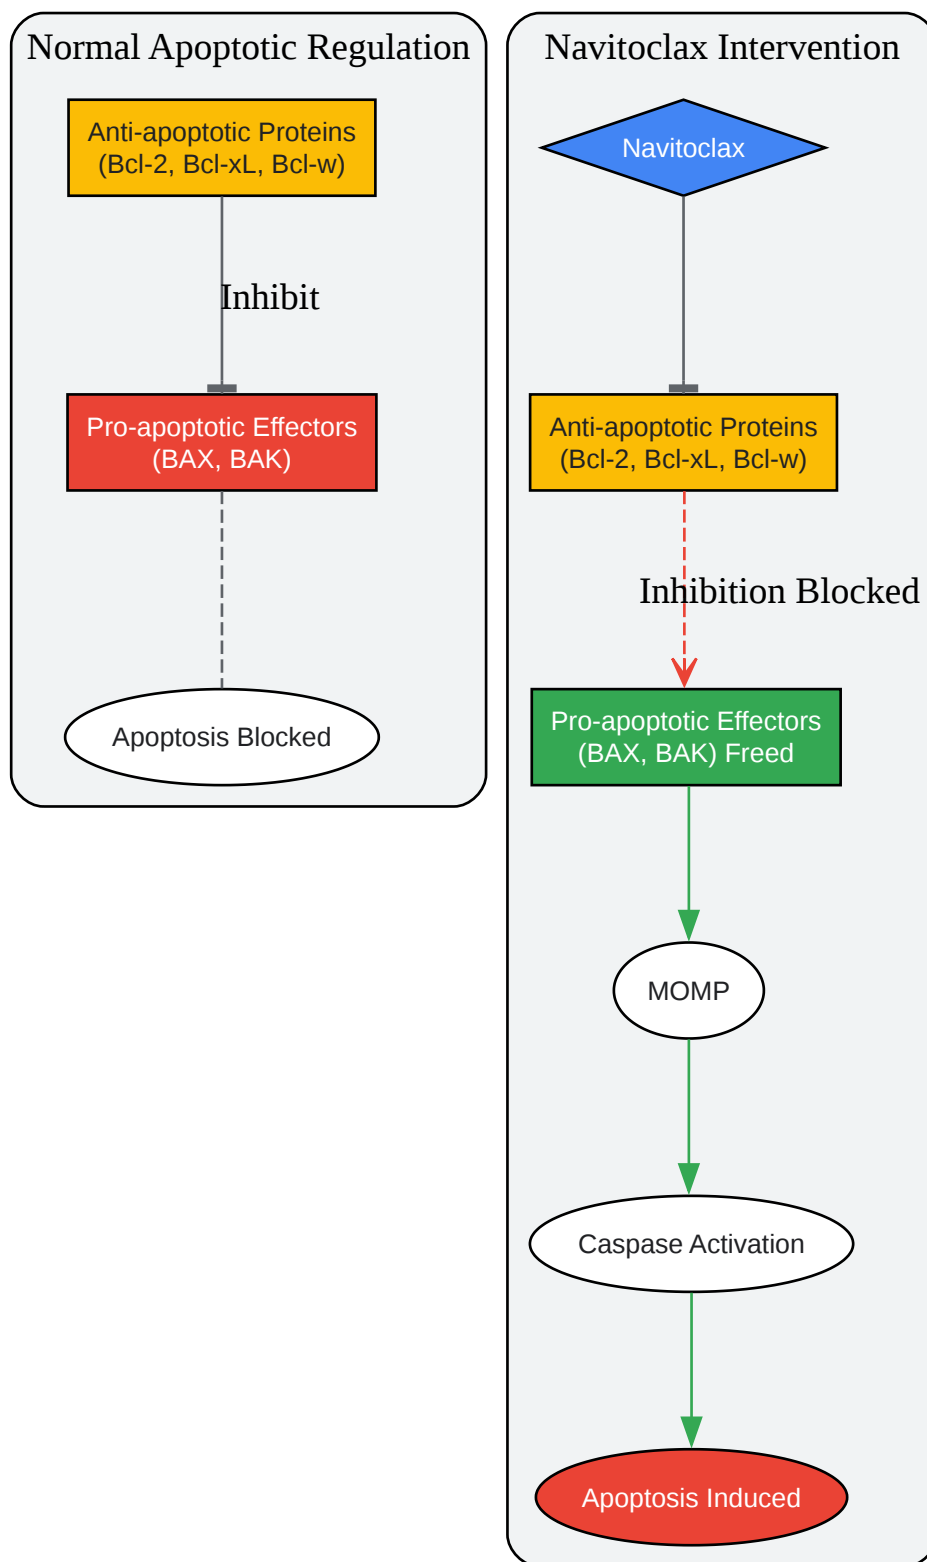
Normal Apoptotic Regulation

Anti-apoptotic Proteins (Bcl-2, Bcl-xL, Bcl-w)

Inhibit

Pro-apoptotic Effectors (BAX, BAK)

Apoptosis Blocked

Navitoclax Intervention

Navitoclax

Anti-apoptotic Proteins (Bcl-2, Bcl-xL, Bcl-w)

Inhibition Blocked

Pro-apoptotic Effectors (BAX, BAK) Freed

MOMP

Caspase Activation

Apoptosis Induced